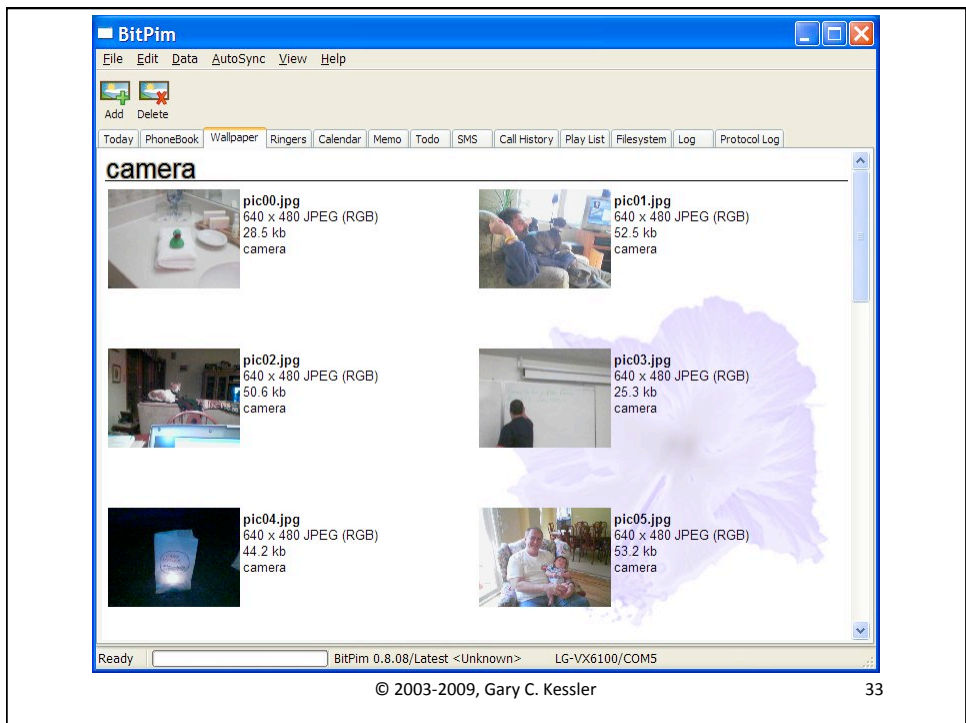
BitPim

File Edit Data AutoSync View Help

Add Delete

Today PhoneBook Wallpaper Ringers Calendar Memo Todo SMS Call History Play List Filesystem Log Protocol Log

camera

pic00.jpg
640 x 480 JPEG (RGB)
28.5 kb
camera

pic01.jpg
640 x 480 JPEG (RGB)
52.5 kb
camera

pic02.jpg
640 x 480 JPEG (RGB)
50.6 kb
camera

pic03.jpg
640 x 480 JPEG (RGB)
25.3 kb
camera

pic04.jpg
640 x 480 JPEG (RGB)
44.2 kb
camera

pic05.jpg
640 x 480 JPEG (RGB)
53.2 kb
camera

Ready BitPim 0.8.08/Latest <Unknown> LG-VX6100/COM5

© 2003-2009, Gary C. Kessler 33